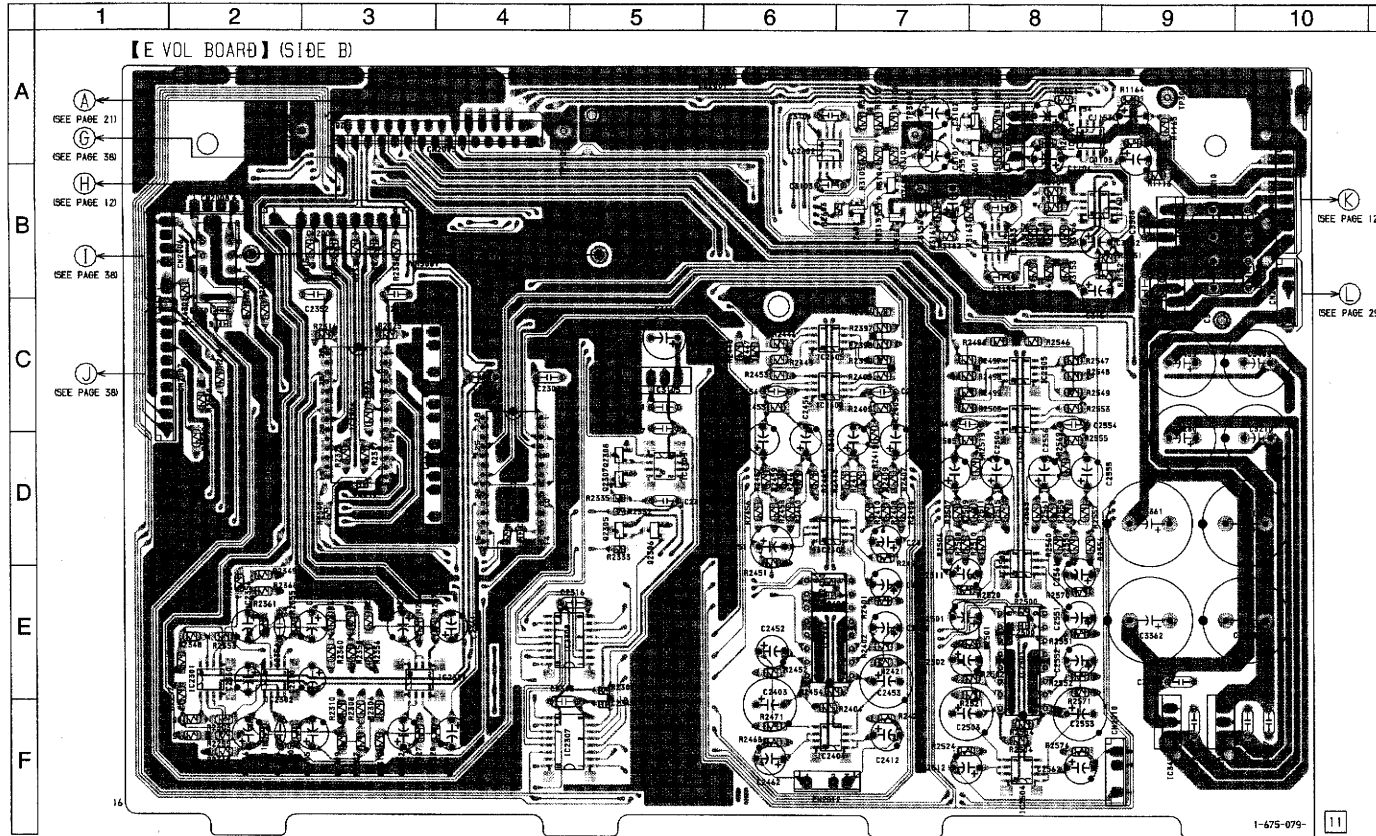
1 2 3 4 5 6 7 8 9 10

A B C D E F

【E VOL BOARD】(SIDE B)

Ⓐ (SEE PAGE 21)
Ⓖ (SEE PAGE 38)
Ⓗ (SEE PAGE 12)
Ⓘ (SEE PAGE 38)
Ⓙ (SEE PAGE 38)
Ⓚ (SEE PAGE 12)
Ⓛ (SEE PAGE 2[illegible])

R1164
C2352
C2452
C2403
R2471
C2412
C2453
R2451
R2546
R2547
R2548
R2549
R2553
C2554
R2555
C2553
C2524
R2361
C2307
C3362
R2335
R2555
16
1-675-079-
11